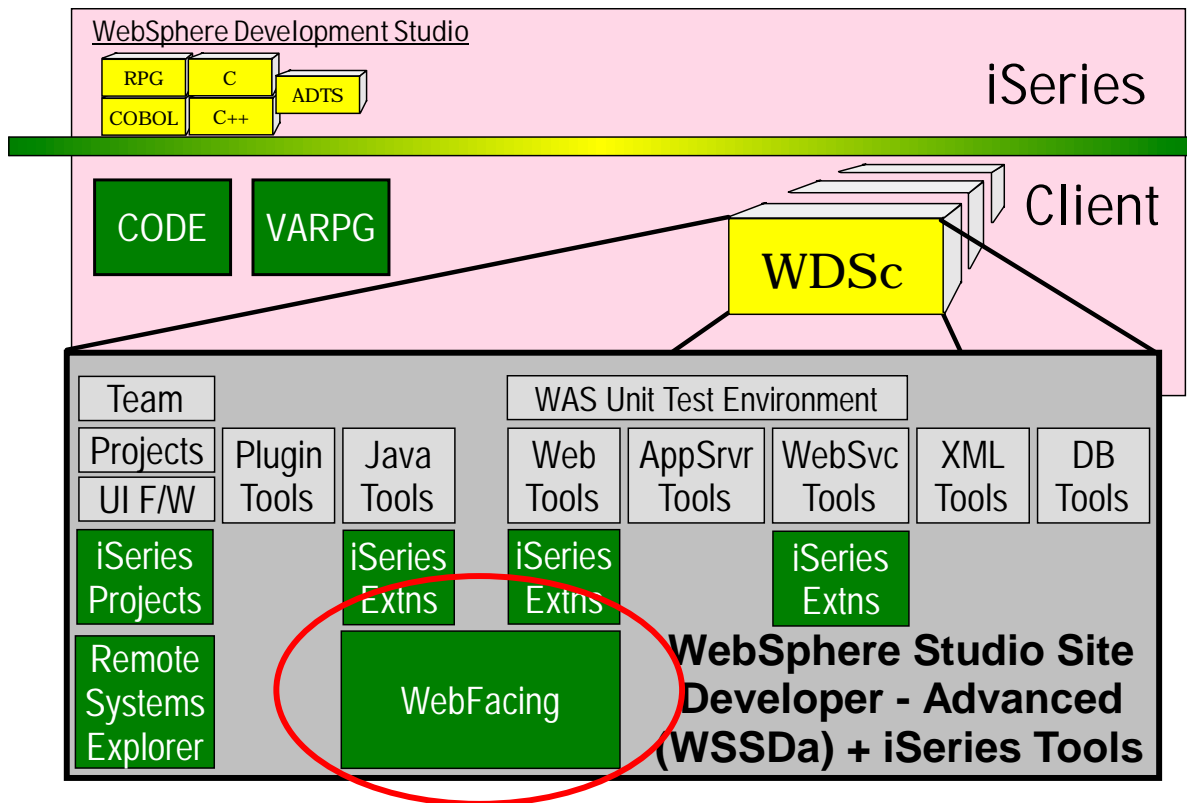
WebSphere Development Studio

RPG
C
COBOL
C++
ADTS

iSeries

CODE
VARPG

Client

WDSc

Team
Projects
UI F/W

WAS Unit Test Environment

Plugin Tools
Java Tools
Web Tools
AppSrvr Tools
WebSvc Tools
XML Tools
DB Tools

iSeries Projects
iSeries Extns
iSeries Extns
iSeries Extns

Remote Systems Explorer

WebFacing

WebSphere Studio Site Developer - Advanced (WSSDa) + iSeries Tools